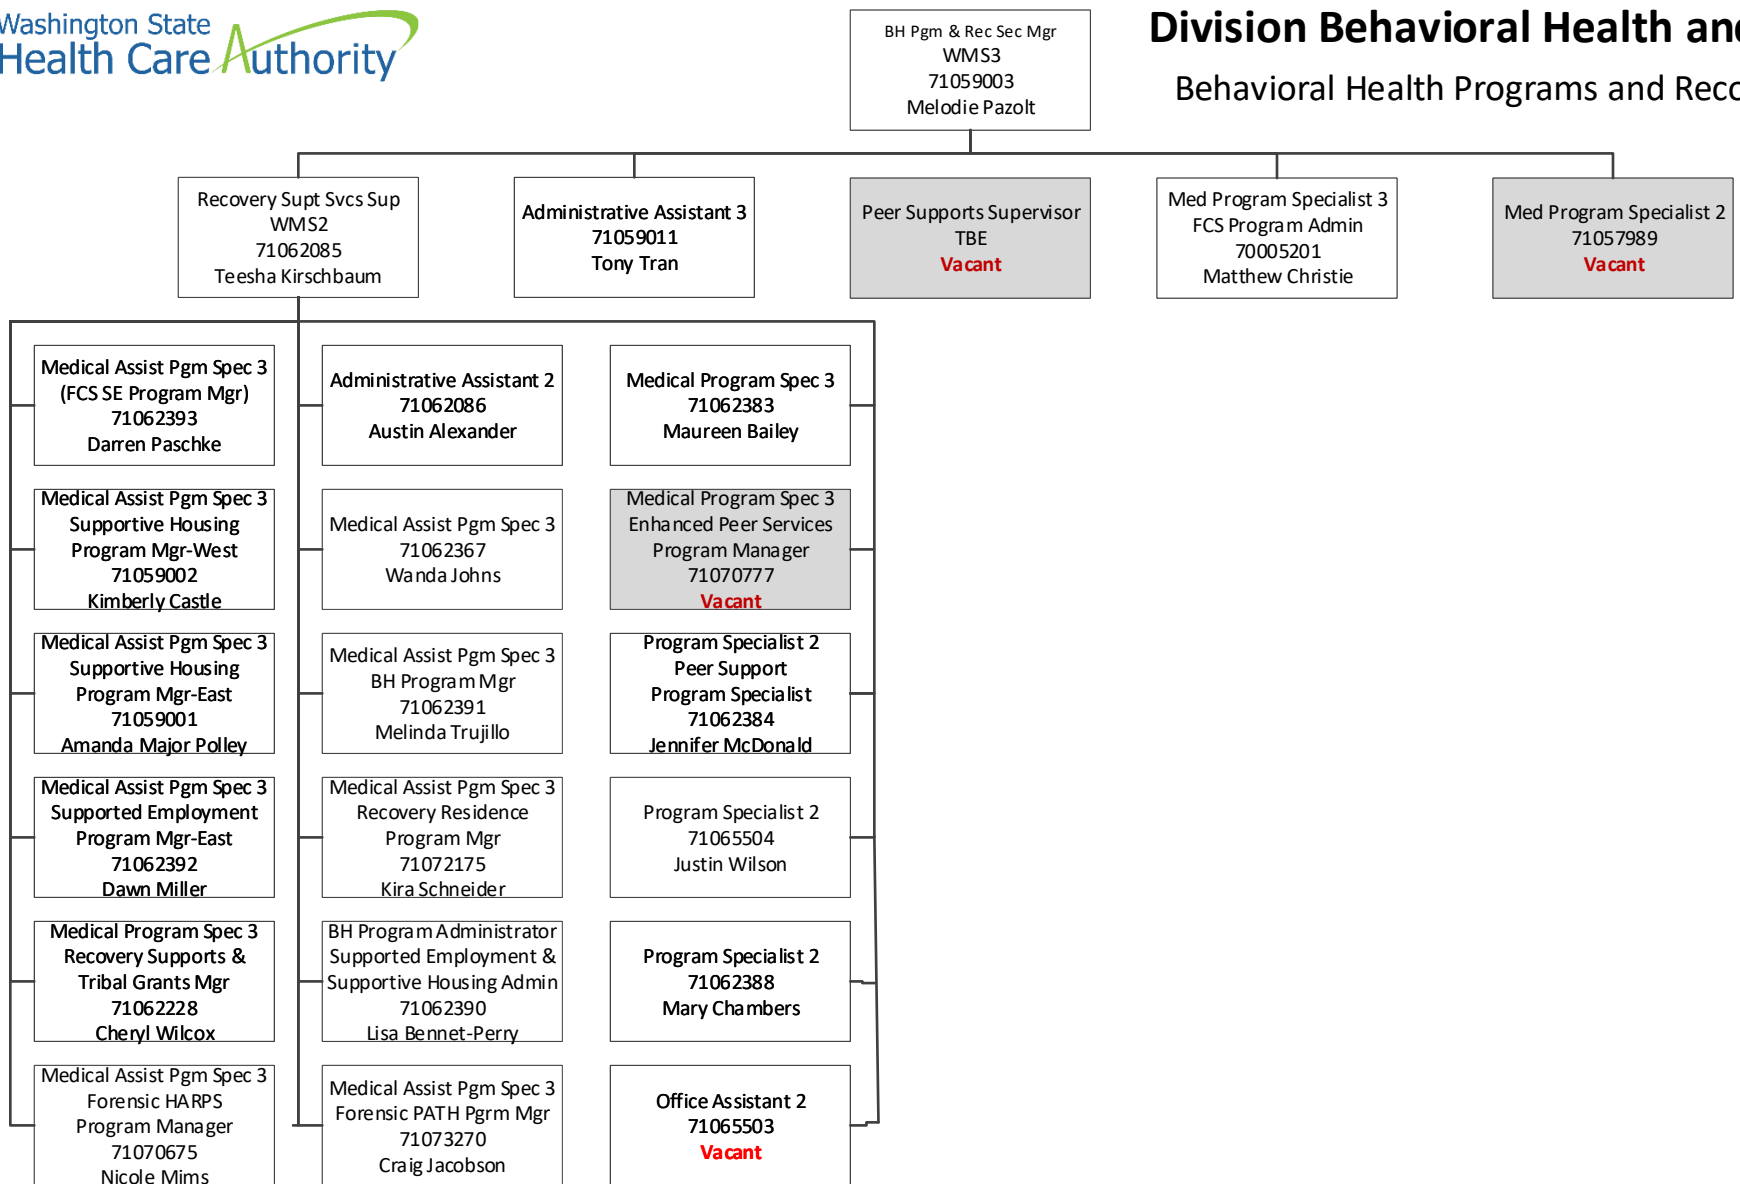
Washington State Health Care Authority

BH Pgm & Rec Sec Mgr
WMS3
71059003
Melodie Pazolt

Division Behavioral Health an

Behavioral Health Programs and Rec

Recovery Supt Svcs Sup
WMS2
71062085
Teesha Kirschbaum

Administrative Assistant 3
71059011
Tony Tran

Peer Supports Supervisor
TBE
Vacant

Med Program Specialist 3
FCS Program Admin
70005201
Matthew Christie

Med Program Specialist 2
71057989
Vacant

Medical Assist Pgm Spec 3
(FCS SE Program Mgr)
71062393
Darren Paschke

Medical Assist Pgm Spec 3
Supportive Housing
Program Mgr-West
71059002
Kimberly Castle

Medical Assist Pgm Spec 3
Supportive Housing
Program Mgr-East
71059001
Amanda Major Polley

Medical Assist Pgm Spec 3
Supported Employment
Program Mgr-East
71062392
Dawn Miller

Medical Program Spec 3
Recovery Supports &
Tribal Grants Mgr
71062228
Cheryl Wilcox

Medical Assist Pgm Spec 3
Forensic HARPS
Program Manager
71070675
Nicole Mims

Administrative Assistant 2
71062086
Austin Alexander

Medical Assist Pgm Spec 3
71062367
Wanda Johns

Medical Assist Pgm Spec 3
BH Program Mgr
71062391
Melinda Trujillo

Medical Assist Pgm Spec 3
Recovery Residence
Program Mgr
71072175
Kira Schneider

BH Program Administrator
Supported Employment &
Supportive Housing Admin
71062390
Lisa Bennet-Perry

Medical Assist Pgm Spec 3
Forensic PATH Pgrm Mgr
71073270
Craig Jacobson

Medical Program Spec 3
71062383
Maureen Bailey

Medical Program Spec 3
Enhanced Peer Services
Program Manager
71070777
Vacant

Program Specialist 2
Peer Support
Program Specialist
71062384
Jennifer McDonald

Program Specialist 2
71065504
Justin Wilson

Program Specialist 2
71062388
Mary Chambers

Office Assistant 2
71065503
Vacant